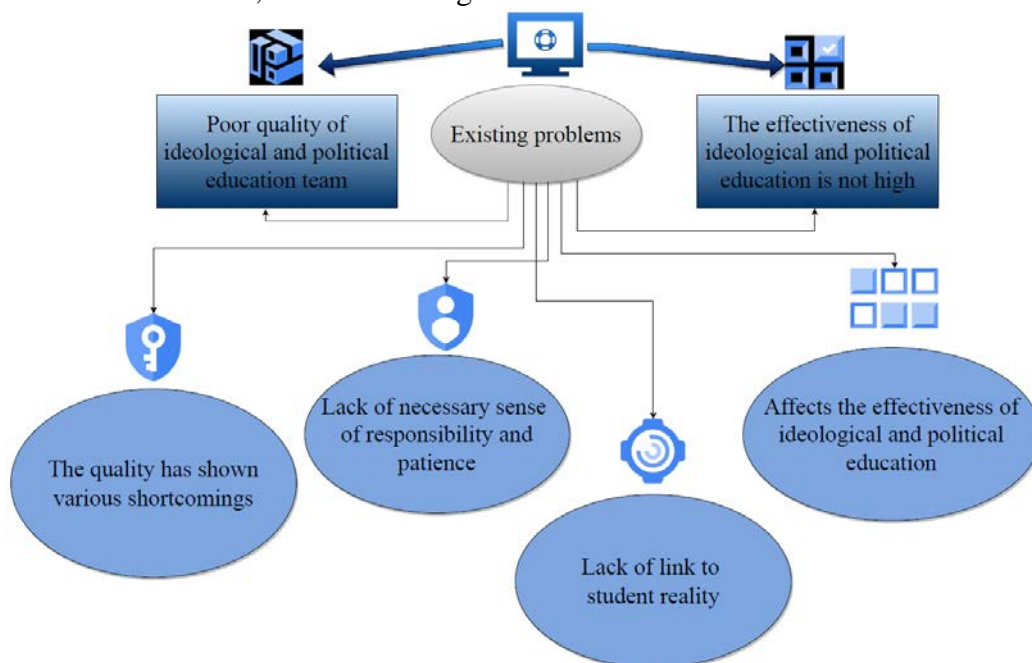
Poor quality of ideological and political education team

Existing problems

The effectiveness of ideological and political education is not high

The quality has shown various shortcomings

Lack of necessary sense of responsibility and patience

Lack of link to student reality

Affects the effectiveness of ideological and political education